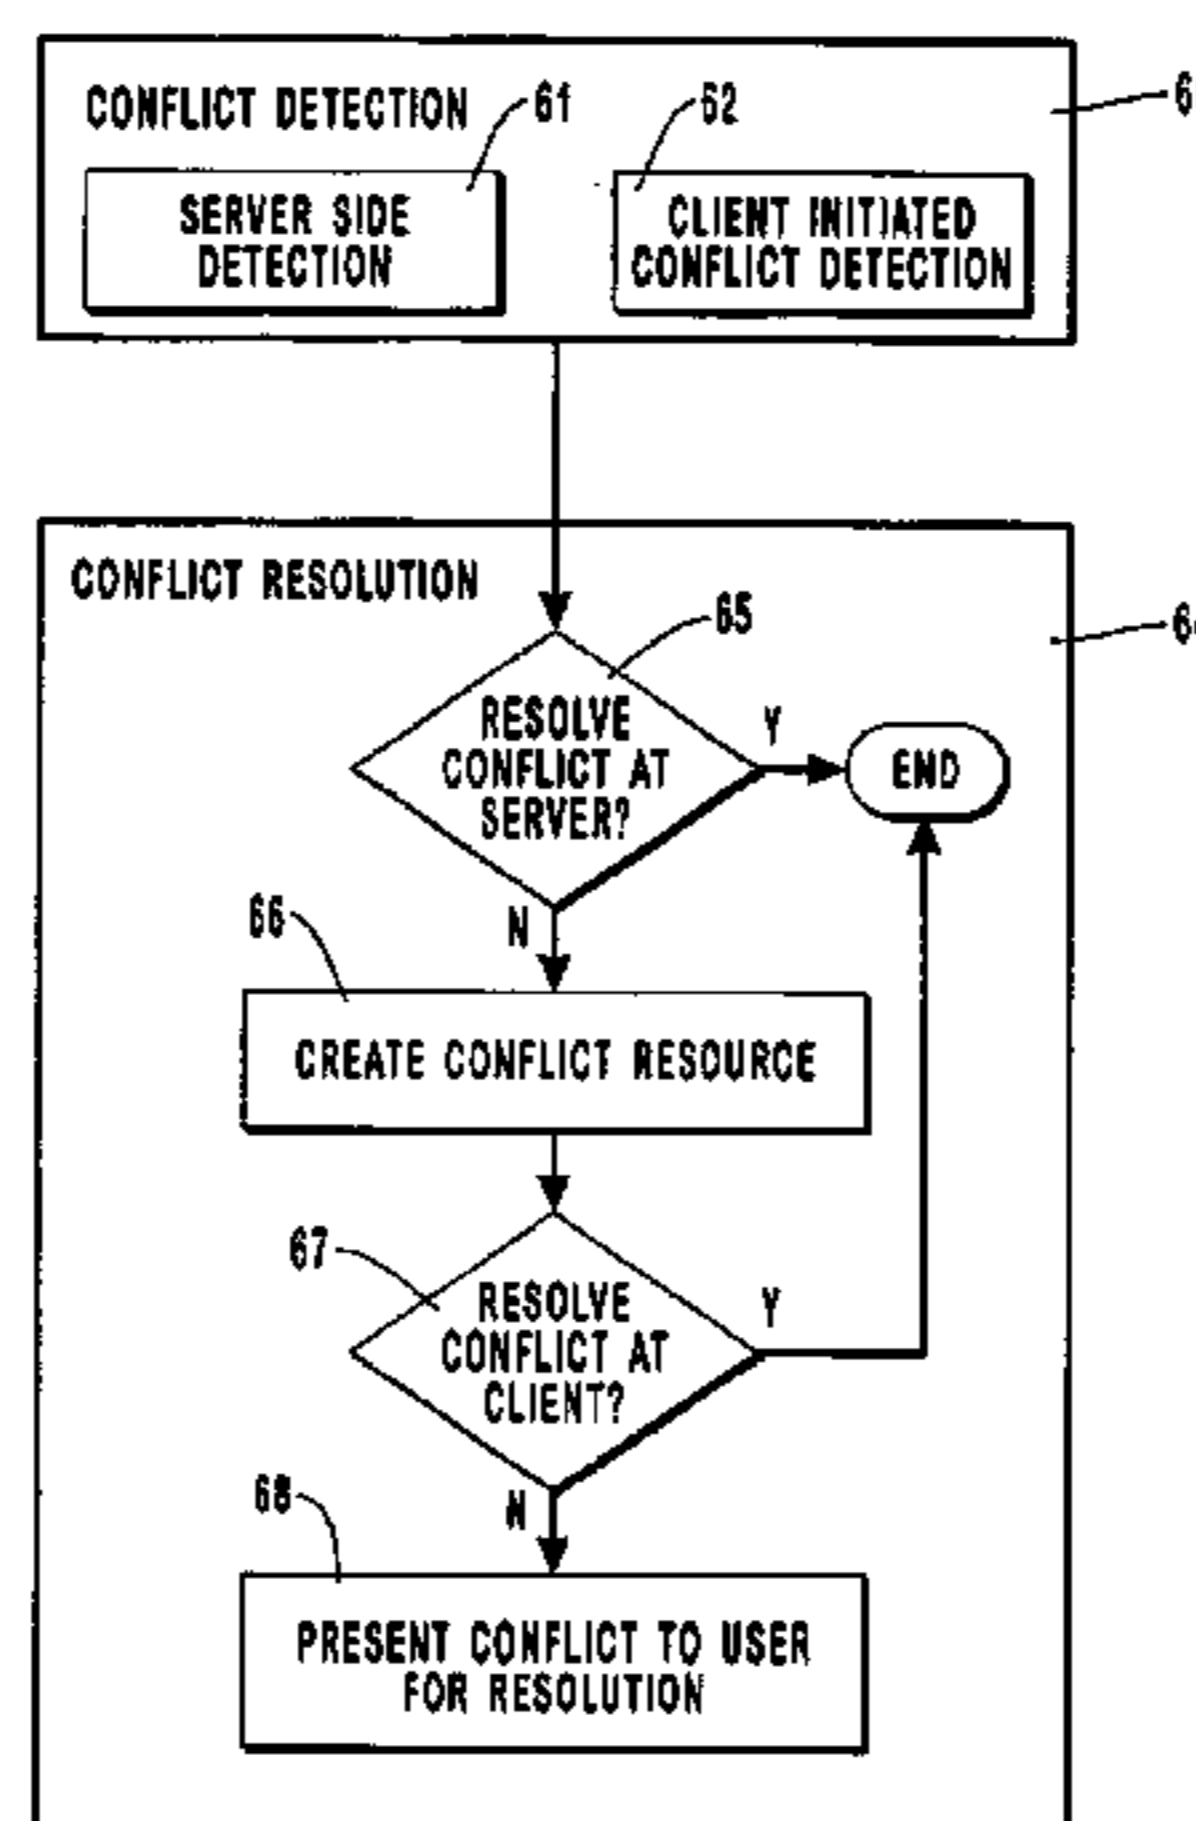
CONFLICT DETECTION

61

SERVER SIDE DETECTION

62

CLIENT INITIATED CONFLICT DETECTION

6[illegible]

CONFLICT RESOLUTION

65

6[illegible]

RESOLVE CONFLICT AT SERVER?

Y

END

N

66

CREATE CONFLICT RESOURCE

67

RESOLVE CONFLICT AT CLIENT?

Y

N

68

PRESENT CONFLICT TO USER FOR RESOLUTION